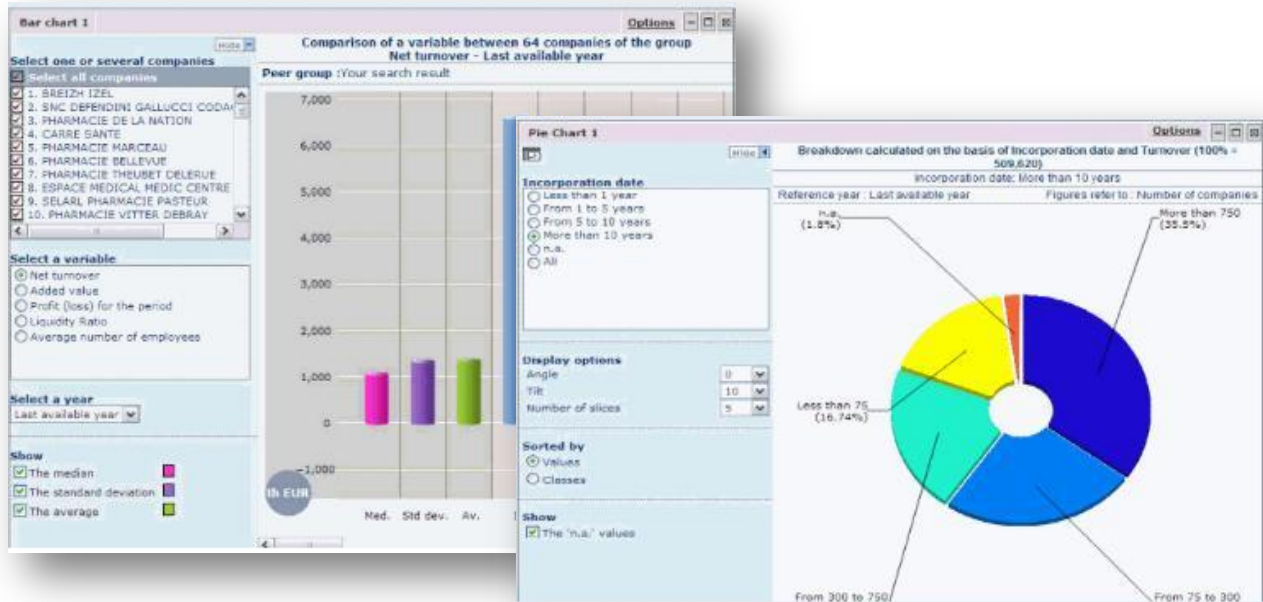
Bar chart 1

Options

Hide

Select one or several companies

Select all companies
1. BREIZH IZEL
2. SNC DEFENDINI GALLUCCI CODA
3. PHARMACIE DE LA NATION
4. CARRE SANTE
5. PHARMACIE MARCEAU
6. PHARMACIE BELLEVUE
7. PHARMACIE THEUBET DELERUE
8. ESPACE MEDICAL MEDIC CENTRE
9. SELARL PHARMACIE PASTEUR
10. PHARMACIE VITTER DEBRAY

Select a variable
Net turnover
Added value
Profit (loss) for the period
Liquidity Ratio
Average number of employees

Select a year
Last available year

Show
The median
The standard deviation
The average

Comparison of a variable between 64 companies of the group
Net turnover - Last available year

Peer group :Your search result

7,000
6,000
5,000
4,000
3,000
2,000
1,000
0
-1,000

th EUR

Med. Std dev. Av.

Pie Chart 1

Options

Hide

Incorporation date
Less than 1 year
From 1 to 5 years
From 5 to 10 years
More than 10 years
n.a.
All

Display options
Angle 0
Tilt 10
Number of slices 5

Sorted by
Values
Classes

Show
The 'n.a.' values

Breakdown calculated on the basis of Incorporation date and Turnover (100% = 509,620)
Incorporation date: More than 10 years

Reference year : Last available year

Figures refer to : Number of companies

n.a.
(1.8%)

More than 750
(35.5%)

Less than 75
(16.74%)

From 300 to 750

From 75 to 300